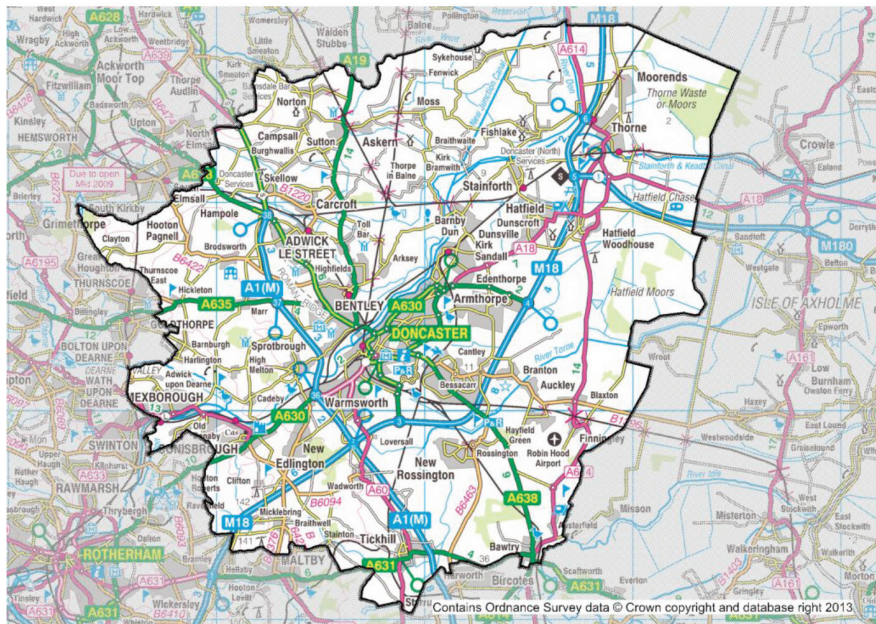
Hardwick
A628
Wragby
Ackworth Moor Top
Fitzwilliam
Kinsley
HEMSWORTH
Upton
Thorpe Audlin
Walden Stubbs
Balne
Little Smeaton
Norton
A19
Sykehouse
Fenwick
Moss
M18
A614
Moorends
Thorne Waste or Moors
Thorne
Crowle
Campsall
Sutton
Askern
Fishlake
Braithwaite
Kirk Bramwith
Thorpe in Balne
Doncaster (North) Services
Stainforth
Hatfield Chase
Burghwallis
Skellow
Doncaster Services
Due to open Mid 2009
Elmsall
South Kirkby
Grimethorpe
Hampole
Carcroft
B1220
Toll Bar
Barnby Dun
Dunscroft
Dunsville
Kirk Sandall
Hatfield
Hatfield Woodhouse
A18
M180
Sandtoft
Belton
Westgate
Clayton
Hooton Pagnell
Brodsworth
ADWICK LE STREET
Highfields
Arksey
Edenthorpe
Armthorpe
M18
Hatfield Moors
ISLE OF AXHOLME
A6195
Great Houghton
THURNSCOE
Thurnscoe East
B6422
A1(M)
BENTLEY
A630
DONCASTER
Epworth
Hickleton
A635
Marr
GOLDTHORPE
BOLTON UPON DEARNE
Barnburgh
Harlington
Sprotbrough
Cantley
Bessacarr
Branton
Auckley
River Torne
A161
Low Burnham
Owston Ferry
WATH UPON DEARNE
High Melton
Adwick upon Dearne
MEXBOROUGH
Cadeby
Warmsworth
Blaxton
Haxey
Westwoodside
Finningley
Hayfield Green
Robin Hood Airport
Rossington
Loversall
Old
A630
SWINTON
CONISBROUGH
New Edlington
New Rossington
Graizelound
River Idle
A614
RAWMARSH
Clifton
Wadworth
A60
B6463
A638
Misson
Hooton Roberts
B6094
Micklebring
Braithwell
M18
A1(M)
Tickhill
Stainton
Misterton
Walkeringham
West Stockwith
ROTHERHAM
MALTBY
A631
Harworth
Bircotes
Bawtry
Scaftworth
A631
Everton
Wickersley
A161
A631
Morton
Contains Ordnance Survey data © Crown copyright and database right 2013